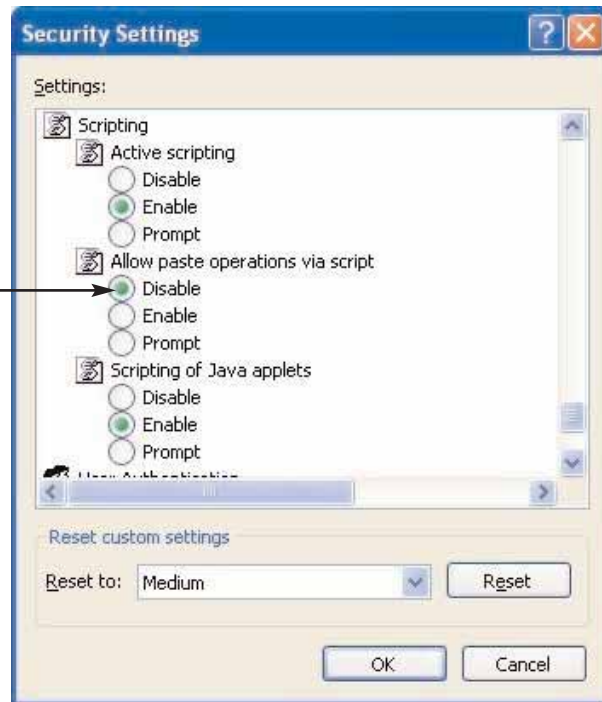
Security Settings

Settings:

Scripting
Active scripting
Disable
Enable
Prompt
Allow paste operations via script
Disable
Enable
Prompt
Scripting of Java applets
Disable
Enable
Prompt
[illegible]

Reset custom settings

Reset to: Medium

Reset

OK

Cancel